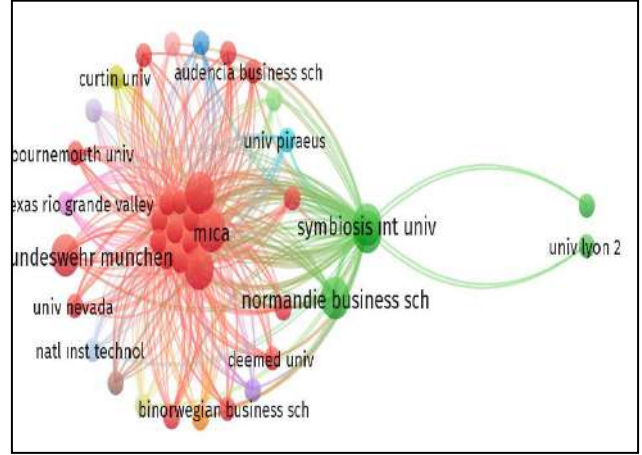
curtin univ
audencia business sch
bournemouth univ
univ piraeus
exas rio grande valley
symbiosis int univ
mica
undeswehr munchen
univ lyon 2
normandie business sch
univ nevada
natl inst technol
deemed univ
binorwegian business sch